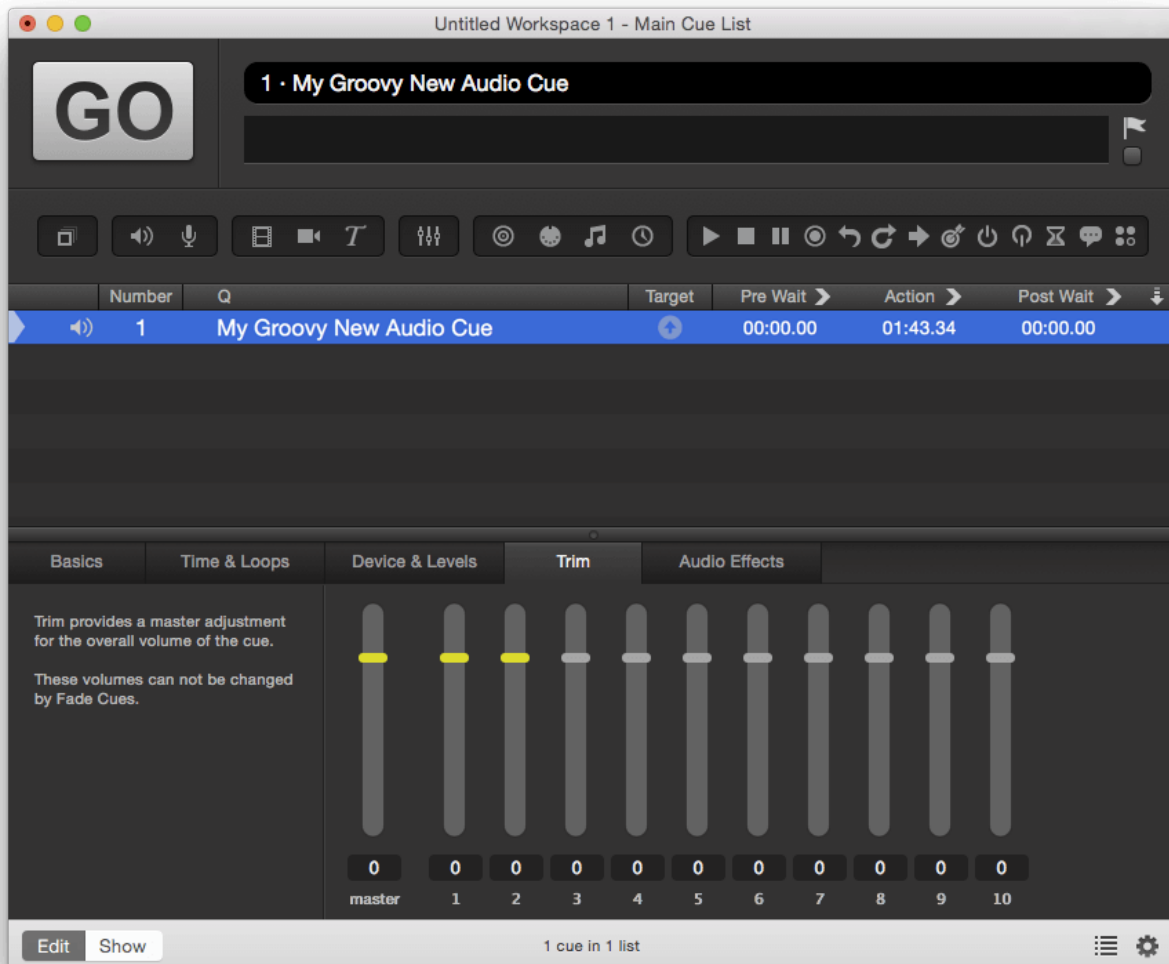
Untitled Workspace 1 - Main Cue List

GO

1 · My Groovy New Audio Cue

| | Number | Q | Target | Pre Wait | Action | Post Wait |
|---|---|---|---|---|---|---|
| | 1 | My Groovy New Audio Cue | | 00:00.00 | 01:43.34 | 00:00.00 |

Basics | Time & Loops | Device & Levels | Trim | Audio Effects

Trim provides a master adjustment for the overall volume of the cue.

These volumes can not be changed by Fade Cues.

0 0 0 0 0 0 0 0 0 0 0
master 1 2 3 4 5 6 7 8 9 10

Edit Show

1 cue in 1 list